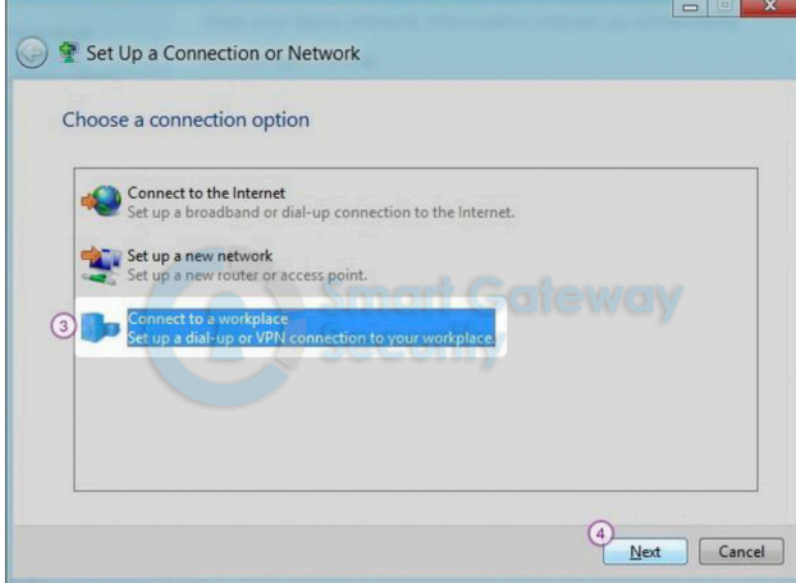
Set Up a Connection or Network

Choose a connection option

Connect to the Internet
Set up a broadband or dial-up connection to the Internet.

Set up a new network
Set up a new router or access point.

3

Connect to a workplace
Set up a dial-up or VPN connection to your workplace.

Smart Gateway Security

4

Next

Cancel